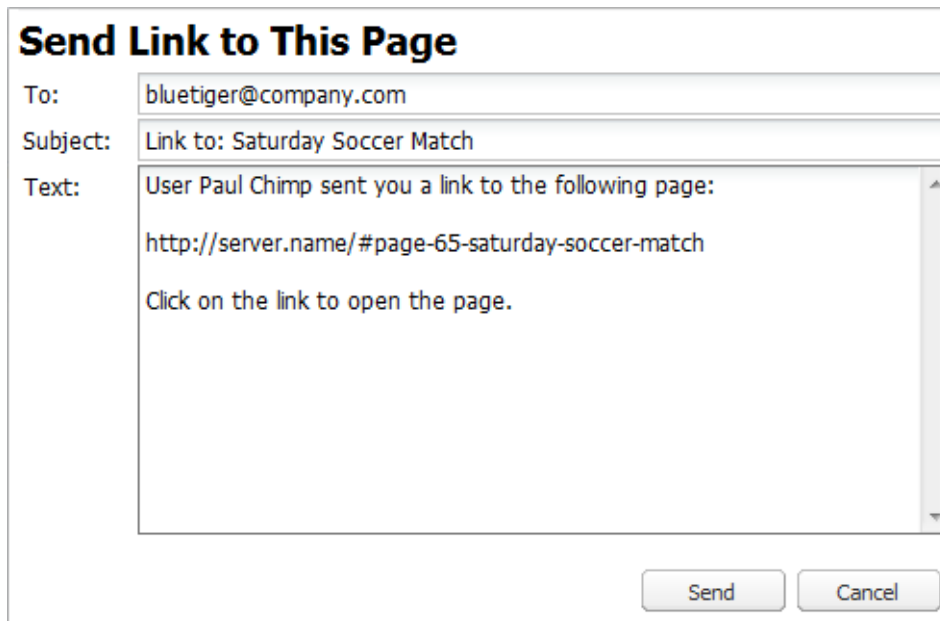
Send Link to This Page

To: bluetiger@company.com

Subject: Link to: Saturday Soccer Match

Text: User Paul Chimp sent you a link to the following page:

http://server.name/#page-65-saturday-soccer-match

Click on the link to open the page.

Send

Cancel